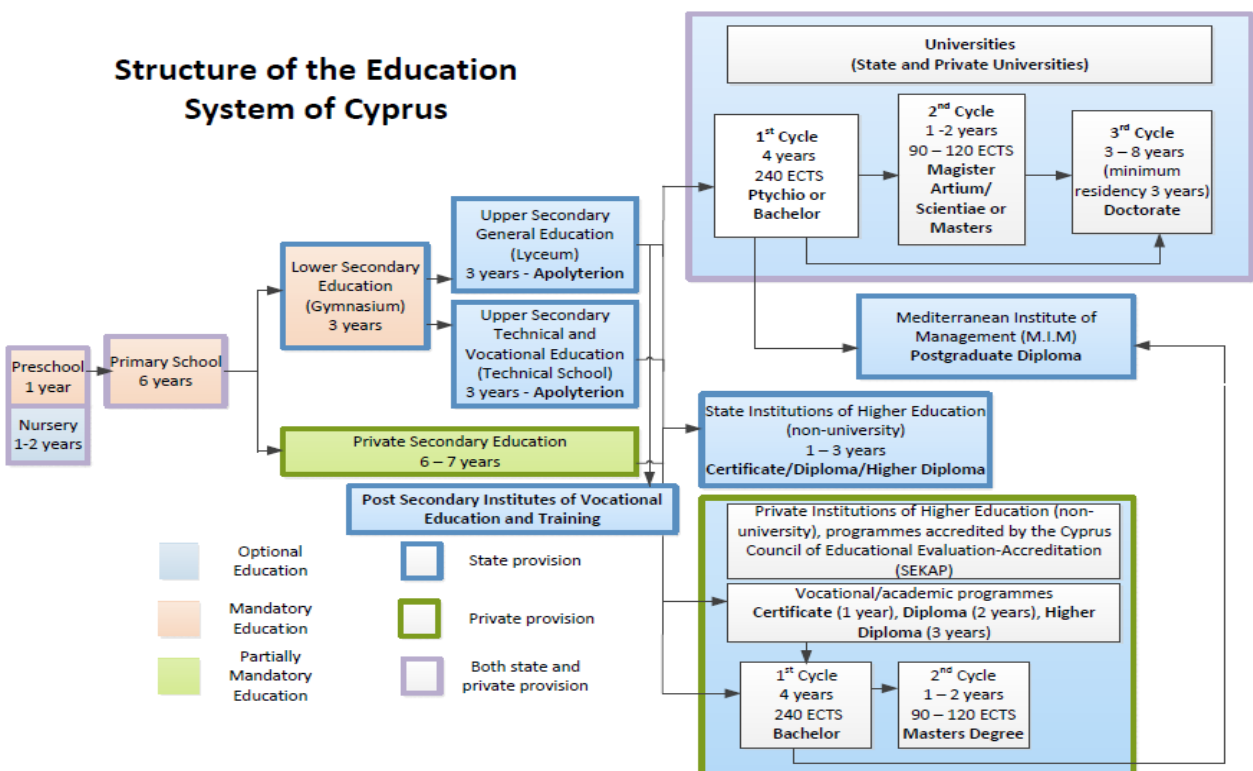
Structure of the Education System of Cyprus

Universities
(State and Private Universities)

1$^{st}$ Cycle
4 years
240 ECTS
Ptychio or Bachelor

2$^{nd}$ Cycle
1 -2 years
90 – 120 ECTS
Magister Artium/ Scientiae or Masters

3$^{rd}$ Cycle
3 – 8 years
(minimum residency 3 years)
Doctorate

Preschool
1 year

Nursery
1-2 years

Primary School
6 years

Lower Secondary Education
(Gymnasium)
3 years

Upper Secondary General Education
(Lyceum)
3 years - Apolyterion

Upper Secondary Technical and Vocational Education
(Technical School)
3 years - Apolyterion

Mediterranean Institute of Management (M.I.M)
Postgraduate Diploma

State Institutions of Higher Education
(non-university)
1 – 3 years
Certificate/Diploma/Higher Diploma

Private Secondary Education
6 – 7 years

Post Secondary Institutes of Vocational Education and Training

Private Institutions of Higher Education (non-university), programmes accredited by the Cyprus Council of Educational Evaluation-Accreditation (SEKAP)

Vocational/academic programmes
Certificate (1 year), Diploma (2 years), Higher Diploma (3 years)

1$^{st}$ Cycle
4 years
240 ECTS
Bachelor

2$^{nd}$ Cycle
1 – 2 years
90 – 120 ECTS
Masters Degree

Optional Education

Mandatory Education

Partially Mandatory Education

State provision

Private provision

Both state and private provision